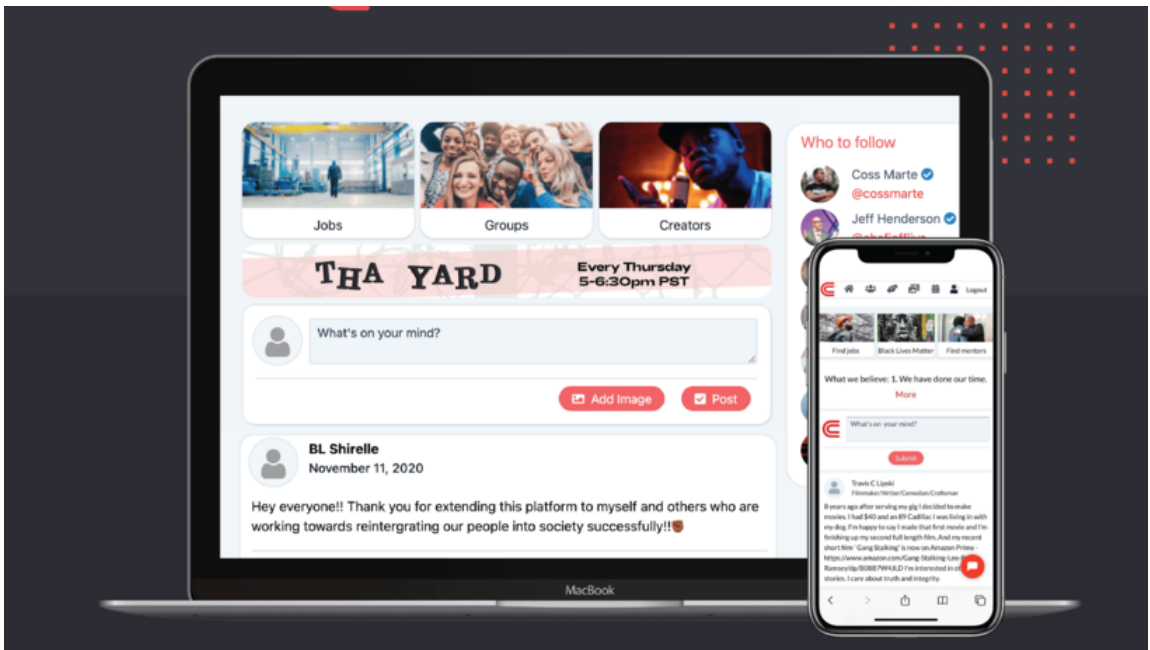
Jobs

Groups

Creators

THA YARD

Every Thursday 5-6:30pm PST

What's on your mind?

Add Image

Post

BL Shirelle

November 11, 2020

Hey everyone!! Thank you for extending this platform to myself and others who are working towards reintergrating our people into society successfully!!

Who to follow

Coss Marte

@cossmarte

Jeff Henderson

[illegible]

MacBook

Logout

Find jobs

Black Lives Matter

Find mentors

What we believe: 1. We have done our time.

More

What's on your mind?

Submit

Travis C Lipski

Filmmaker/Writer/Comedian/Craftsman

8 years ago after serving my gig I decided to make movies. I had $40 and an 89 Cadillac I was living in with my dog. I'm happy to say I made that first movie and I'm finishing up my second full length film. And my recent short film 'Gang Stalking' is now on Amazon Prime - https://www.amazon.com/Gang-Stalking-Leo-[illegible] Ramsey/dp/B0887WHJLD I'm interested in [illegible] stories. I care about truth and integrity.